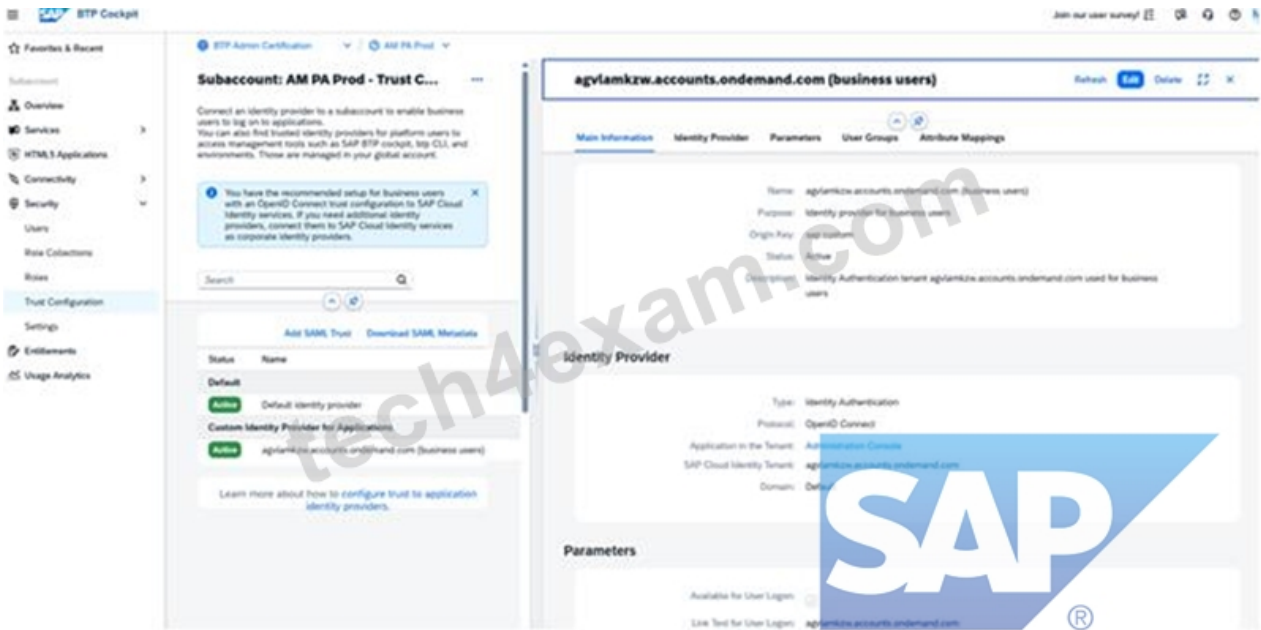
SAP BTP Cockpit

Join our user survey!

Favorites & Recent

Subaccount

Overview

Services

HTML5 Applications

Connectivity

Security

Users

Role Collections

Roles

Trust Configuration

Settings

Entitlements

Usage Analytics

BTP Admin Certification / AM PA Prod

Subaccount: AM PA Prod - Trust C...

Connect an identity provider to a subaccount to enable business users to log on to applications.
You can also find trusted identity providers for platform users to access management tools such as SAP BTP cockpit, btp CLI, and environments. Those are managed in your global account.

You have the recommended setup for business users with an OpenID Connect trust configuration to SAP Cloud Identity services. If you need additional identity providers, connect them to SAP Cloud Identity services as corporate identity providers.

Search

Add SAML Trust Download SAML Metadata

| Status | Name |
|---|---|
| Default | |
| Active | Default identity provider |
| Custom Identity Provider for Applications | |
| Active | agvlamkzw.accounts.ondemand.com (business users) |

Learn more about how to configure trust to application identity providers.

agvlamkzw.accounts.ondemand.com (business users)

Refresh Edit Delete

Main Information Identity Provider Parameters User Groups Attribute Mappings

Name: agvlamkzw.accounts.ondemand.com (business users)
Purpose: Identity provider for business users
Origin Key: sap.custom
Status: Active
Description: Identity Authentication tenant agvlamkzw.accounts.ondemand.com used for business users

Identity Provider

Type: Identity Authentication
Protocol: OpenID Connect
Application in the Tenant: Administration Console
SAP Cloud Identity Tenant: agvlamkzw.accounts.ondemand.com
Domain: Defa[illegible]

Parameters

Available for User Logon: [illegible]
Link Text for User Logon: agvlamkzw.accounts.ondemand.com

tech4exam.com

SAP ®